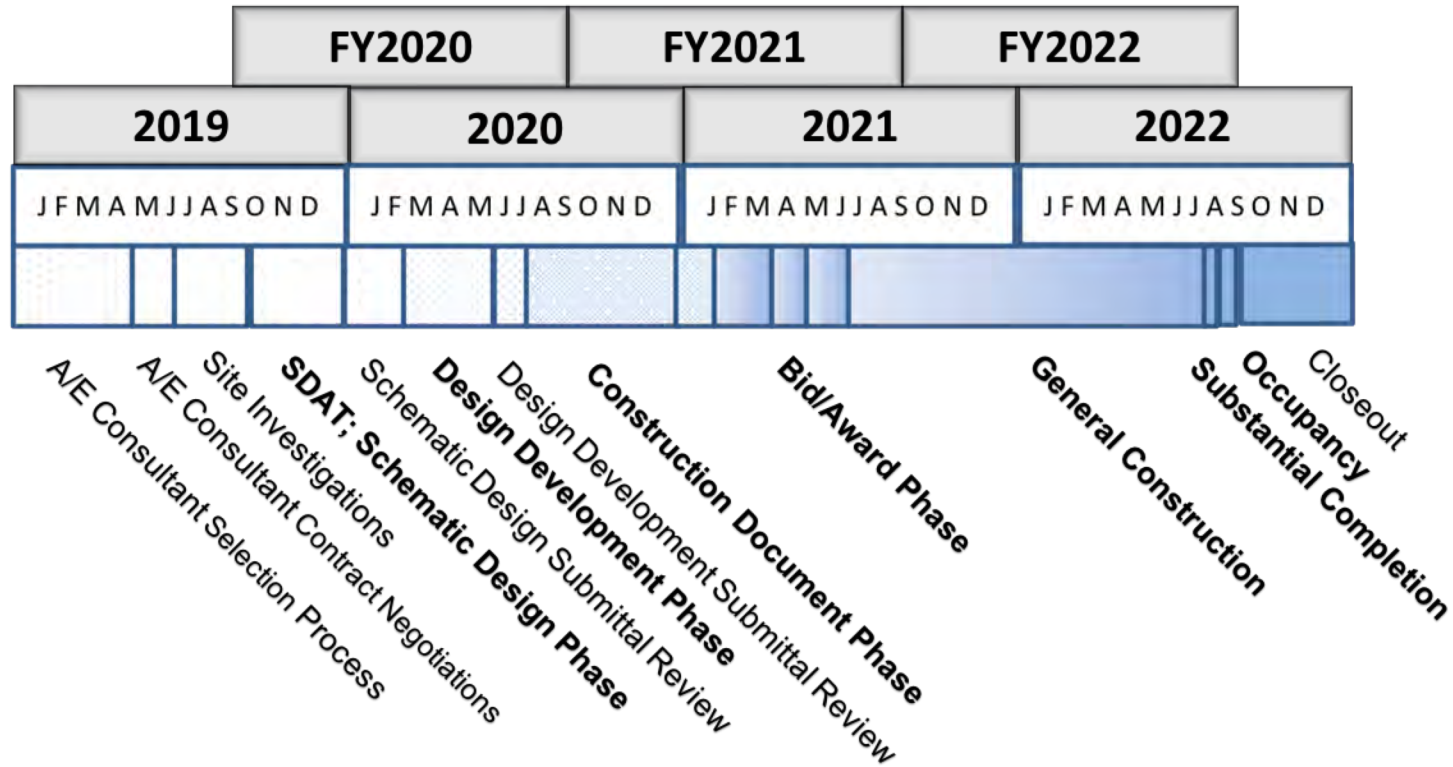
FY2020 FY2021 FY2022

2019 2020 2021 2022

J F M A M J J A S O N D J F M A M J J A S O N D J F M A M J J A S O N D J F M A M J J A S O N D

A/E Consultant Selection Process
A/E Consultant Contract Negotiations
Site Investigations
SDAT; Schematic Design Phase
Schematic Design Submittal Review
Design Development Phase
Design Development Submittal Review
Construction Document Phase
Bid/Award Phase
General Construction
Substantial Completion
Occupancy
Closeout